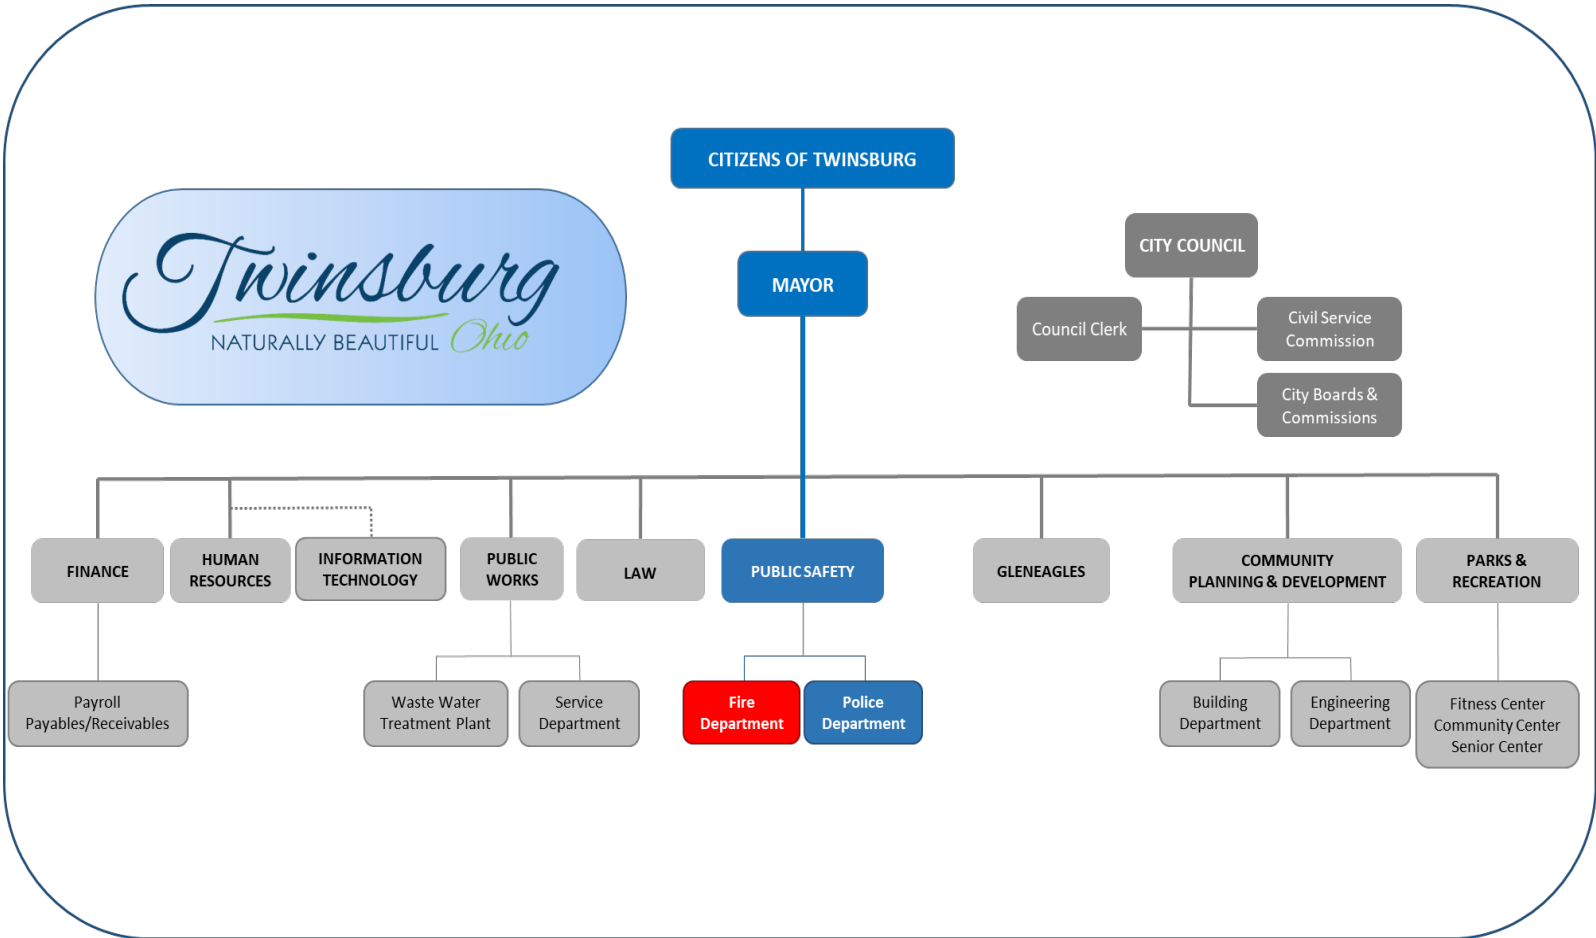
Twinsburg
NATURALLY BEAUTIFUL Ohio

CITIZENS OF TWINSBURG

MAYOR

CITY COUNCIL

Council Clerk

Civil Service Commission

City Boards & Commissions

FINANCE

HUMAN RESOURCES

INFORMATION TECHNOLOGY

PUBLIC WORKS

LAW

PUBLIC SAFETY

GLENEAGLES

COMMUNITY PLANNING & DEVELOPMENT

PARKS & RECREATION

Payroll Payables/Receivables

Waste Water Treatment Plant

Service Department

Fire Department

Police Department

Building Department

Engineering Department

Fitness Center Community Center Senior Center